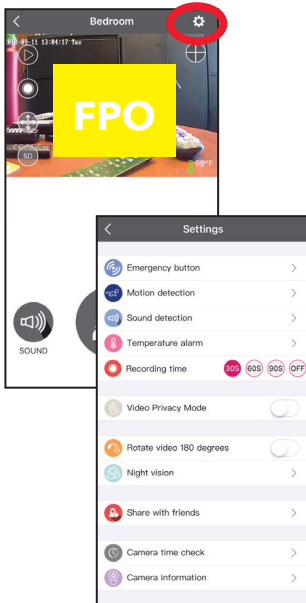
Bedroom

2018-01-11 13:04:17 Tue

FPO

SD

69°F

SOUND

Settings

Emergency button

Motion detection

Sound detection

Temperature alarm

Recording time 30S 60S 90S OFF

Video Privacy Mode

Rotate video 180 degrees

Night vision

Share with friends

Camera time check

Camera information